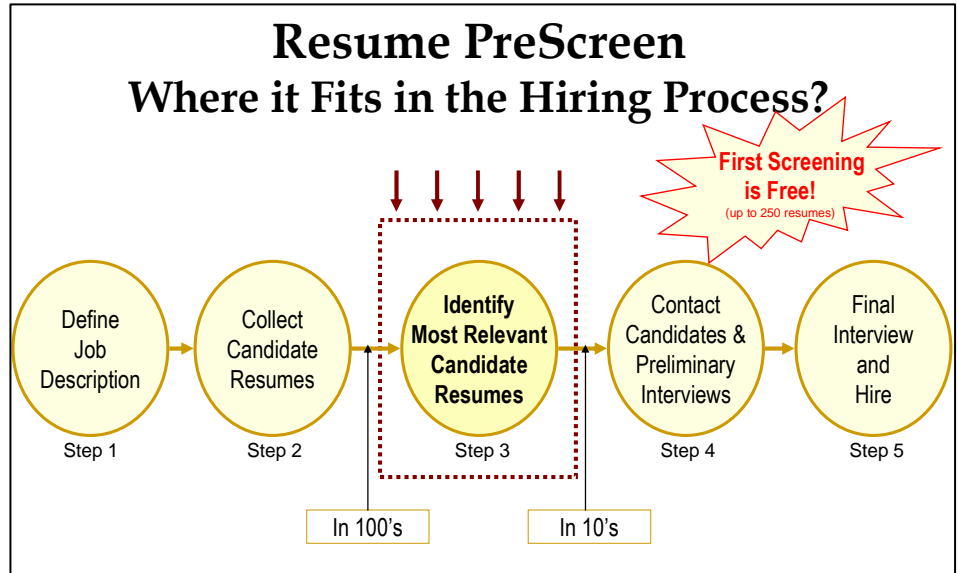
Resume PreScreen
Where it Fits in the Hiring Process?

First Screening is Free!
(up to 250 resumes)

Define Job Description
Step 1

Collect Candidate Resumes
Step 2

Identify Most Relevant Candidate Resumes
Step 3

Contact Candidates & Preliminary Interviews
Step 4

Final Interview and Hire
Step 5

In 100's

In 10's